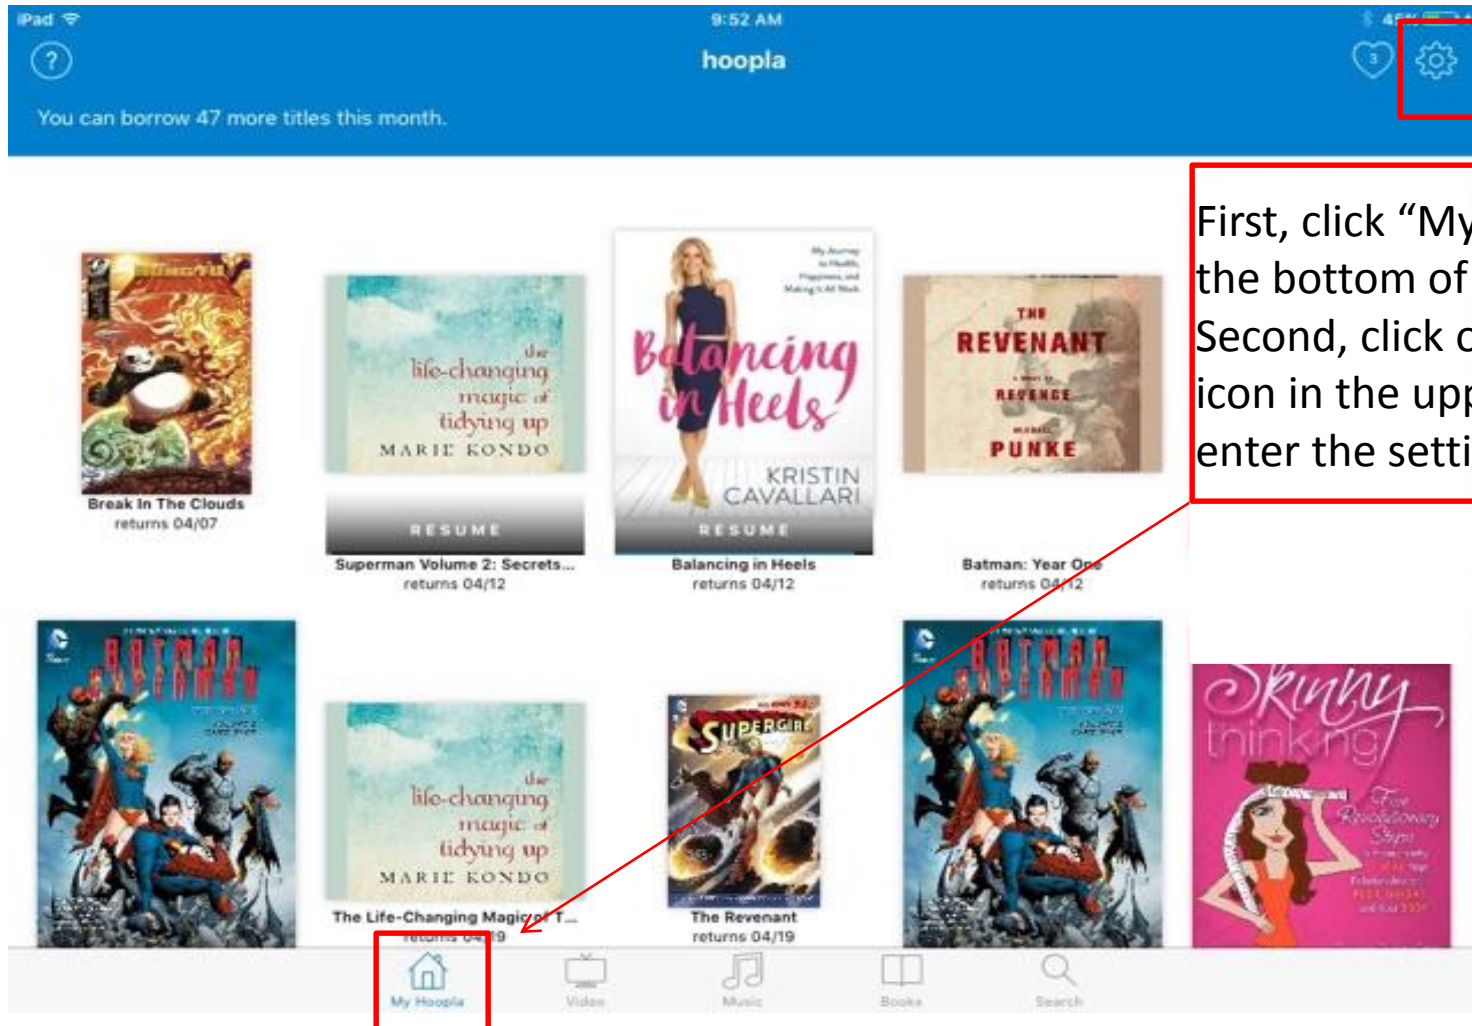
iPad 9:52 AM 45%

hoopla

3

You can borrow 47 more titles this month.

First, click "My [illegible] the bottom of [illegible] Second, click o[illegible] icon in the upp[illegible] enter the setti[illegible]

the life-changing magic of tidying up MARIE KONDO

My Journey to Health, Happiness, and Making it All Work

Balancing in Heels

KRISTIN CAVALLARI

THE REVENANT A NOVEL OF REVENGE MICHAEL PUNKE

Break In The Clouds
returns 04/07

RESUME

Superman Volume 2: Secrets...
returns 04/12

RESUME

Balancing in Heels
returns 04/12

Batman: Year One
returns 04/12

BATMAN SUPERMAN

the life-changing magic of tidying up MARIE KONDO

SUPERGIRL

BATMAN SUPERMAN

Skinny thinking

Five Revolutionary Steps

The Life-Changing Magic of T...
returns 04/19

The Revenant
returns 04/19

My Hoopla Video Music Books Search